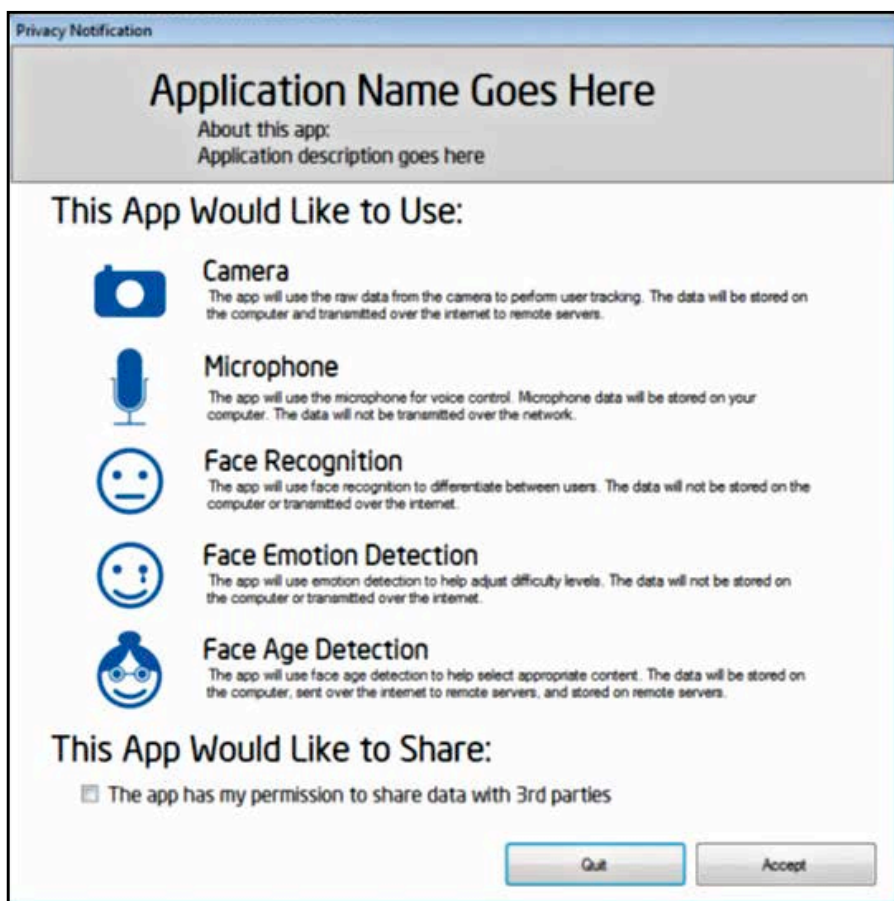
Privacy Notification

Application Name Goes Here

About this app:
Application description goes here

This App Would Like to Use:

Camera
The app will use the raw data from the camera to perform user tracking. The data will be stored on the computer and transmitted over the internet to remote servers.

Microphone
The app will use the microphone for voice control. Microphone data will be stored on your computer. The data will not be transmitted over the network.

Face Recognition
The app will use face recognition to differentiate between users. The data will not be stored on the computer or transmitted over the internet.

Face Emotion Detection
The app will use emotion detection to help adjust difficulty levels. The data will not be stored on the computer or transmitted over the internet.

Face Age Detection
The app will use face age detection to help select appropriate content. The data will be stored on the computer, sent over the internet to remote servers, and stored on remote servers.

This App Would Like to Share:

The app has my permission to share data with 3rd parties

Quit

Accept